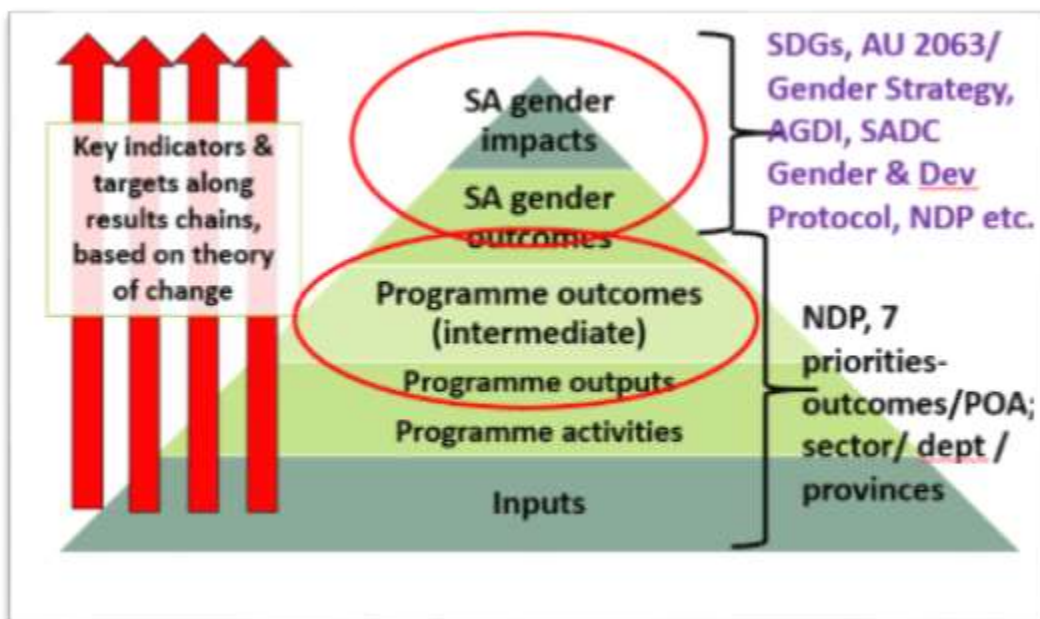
Key indicators & targets along results chains, based on theory of change

SA gender impacts

SA gender outcomes

Programme outcomes (intermediate)

Programme outputs

Programme activities

Inputs

SDGs, AU 2063/ Gender Strategy, AGDI, SADC Gender & Dev Protocol, NDP etc.

NDP, 7 priorities-outcomes/POA; sector/ dept / provinces